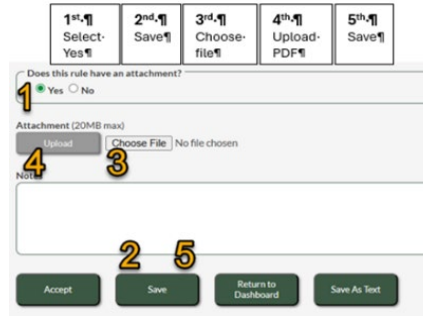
| 1st.¶ Select· Yes¶ | 2nd.¶ Save¶ | 3rd.¶ Choose· file¶ | 4th.¶ Upload· PDF¶ | 5th.¶ Save¶ |
|---|---|---|---|---|

Does this rule have an attachment?
1
Yes No

Attachment (20MB max)
Upload
4
Choose File No file chosen
3

Notes

2 5

Accept
Save
Return to Dashboard
Save As Text